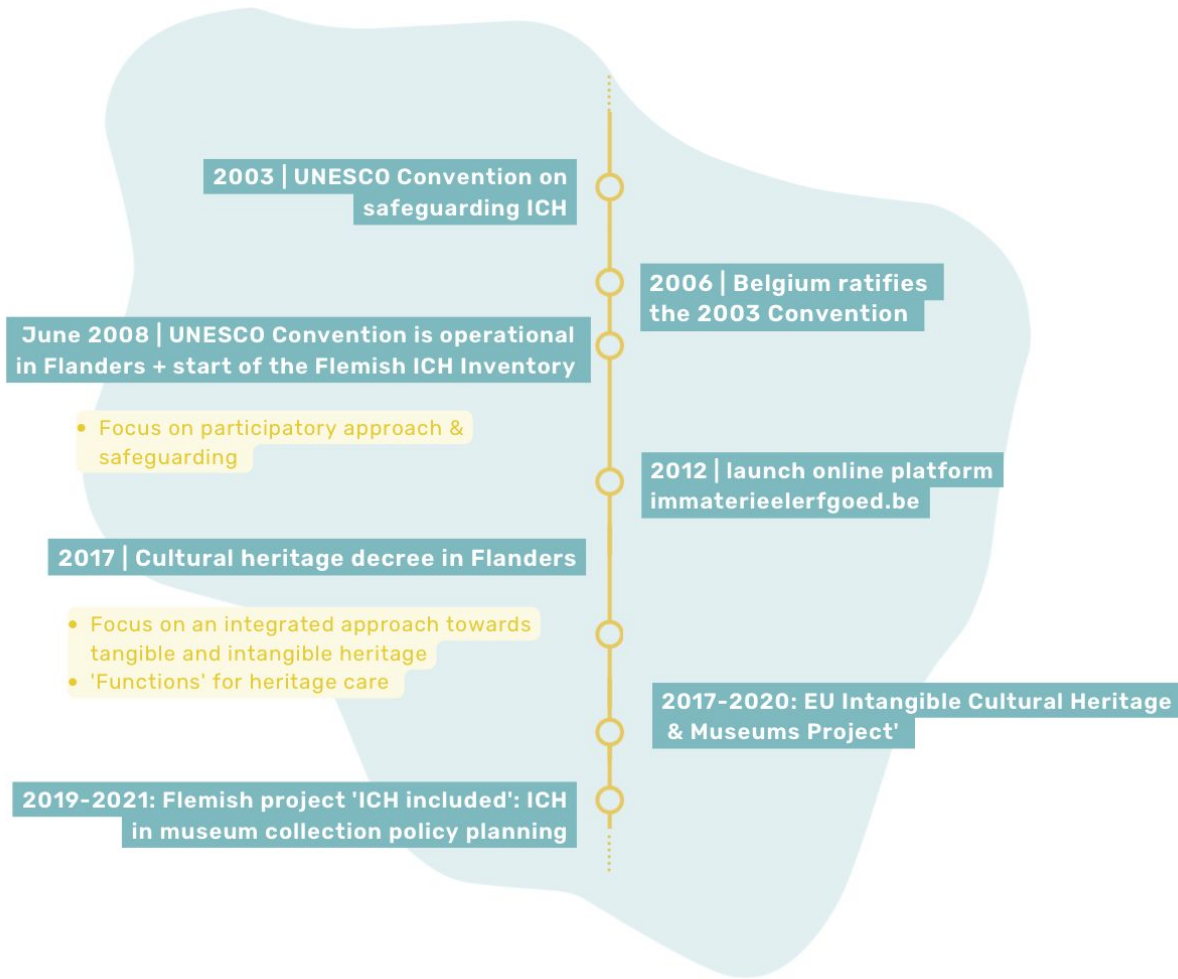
2003 | UNESCO Convention on safeguarding ICH

2006 | Belgium ratifies the 2003 Convention

June 2008 | UNESCO Convention is operational in Flanders + start of the Flemish ICH Inventory

• Focus on participatory approach & safeguarding

2012 | launch online platform immaterieelerfgoed.be

2017 | Cultural heritage decree in Flanders

• Focus on an integrated approach towards tangible and intangible heritage
• 'Functions' for heritage care

2017-2020: EU Intangible Cultural Heritage & Museums Project'

2019-2021: Flemish project 'ICH included': ICH in museum collection policy planning